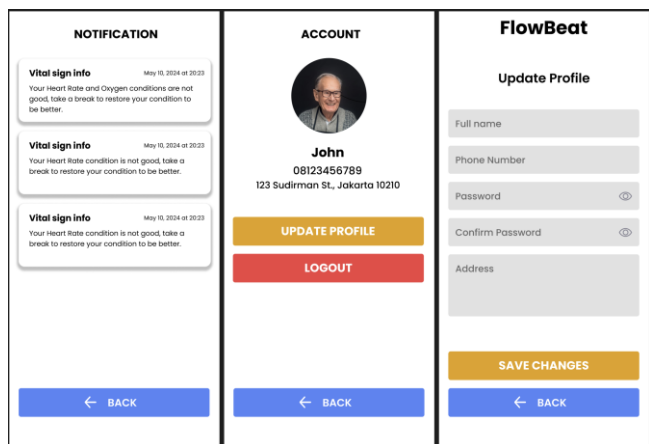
NOTIFICATION

Vital sign info
May 10, 2024 at 20:23
Your Heart Rate and Oxygen conditions are not good, take a break to restore your condition to be better.

Vital sign info
May 10, 2024 at 20:23
Your Heart Rate condition is not good, take a break to restore your condition to be better.

Vital sign info
May 10, 2024 at 20:23
Your Heart Rate condition is not good, take a break to restore your condition to be better.

← BACK

ACCOUNT

John
08123456789
123 Sudirman St., Jakarta 10210

UPDATE PROFILE

LOGOUT

← BACK

FlowBeat

Update Profile

Full name

Phone Number

Password

Confirm Password

Address

SAVE CHANGES

← BACK